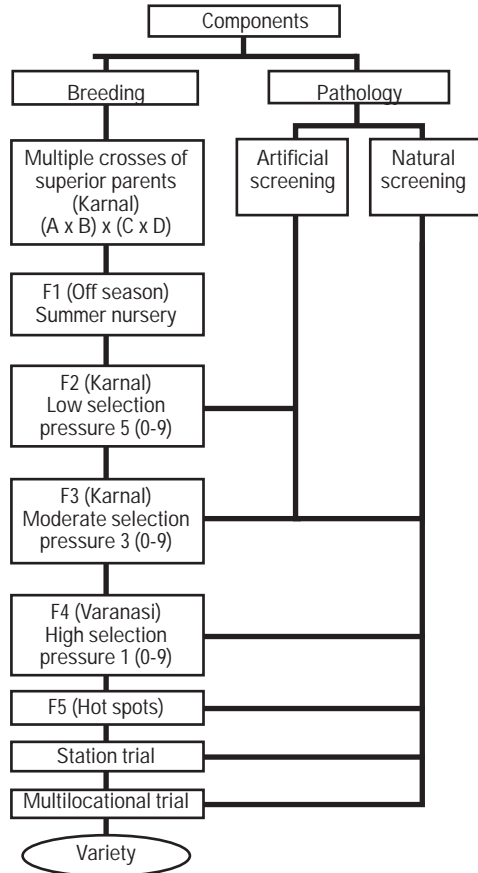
Components

Breeding

Pathology

Artificial screening

Natural screening

Multiple crosses of superior parents (Karnal) (A x B) x (C x D)

F1 (Off season) Summer nursery

F2 (Karnal) Low selection pressure 5 (0-9)

F3 (Karnal) Moderate selection pressure 3 (0-9)

F4 (Varanasi) High selection pressure 1 (0-9)

F5 (Hot spots)

Station trial

Multilocational trial

Variety